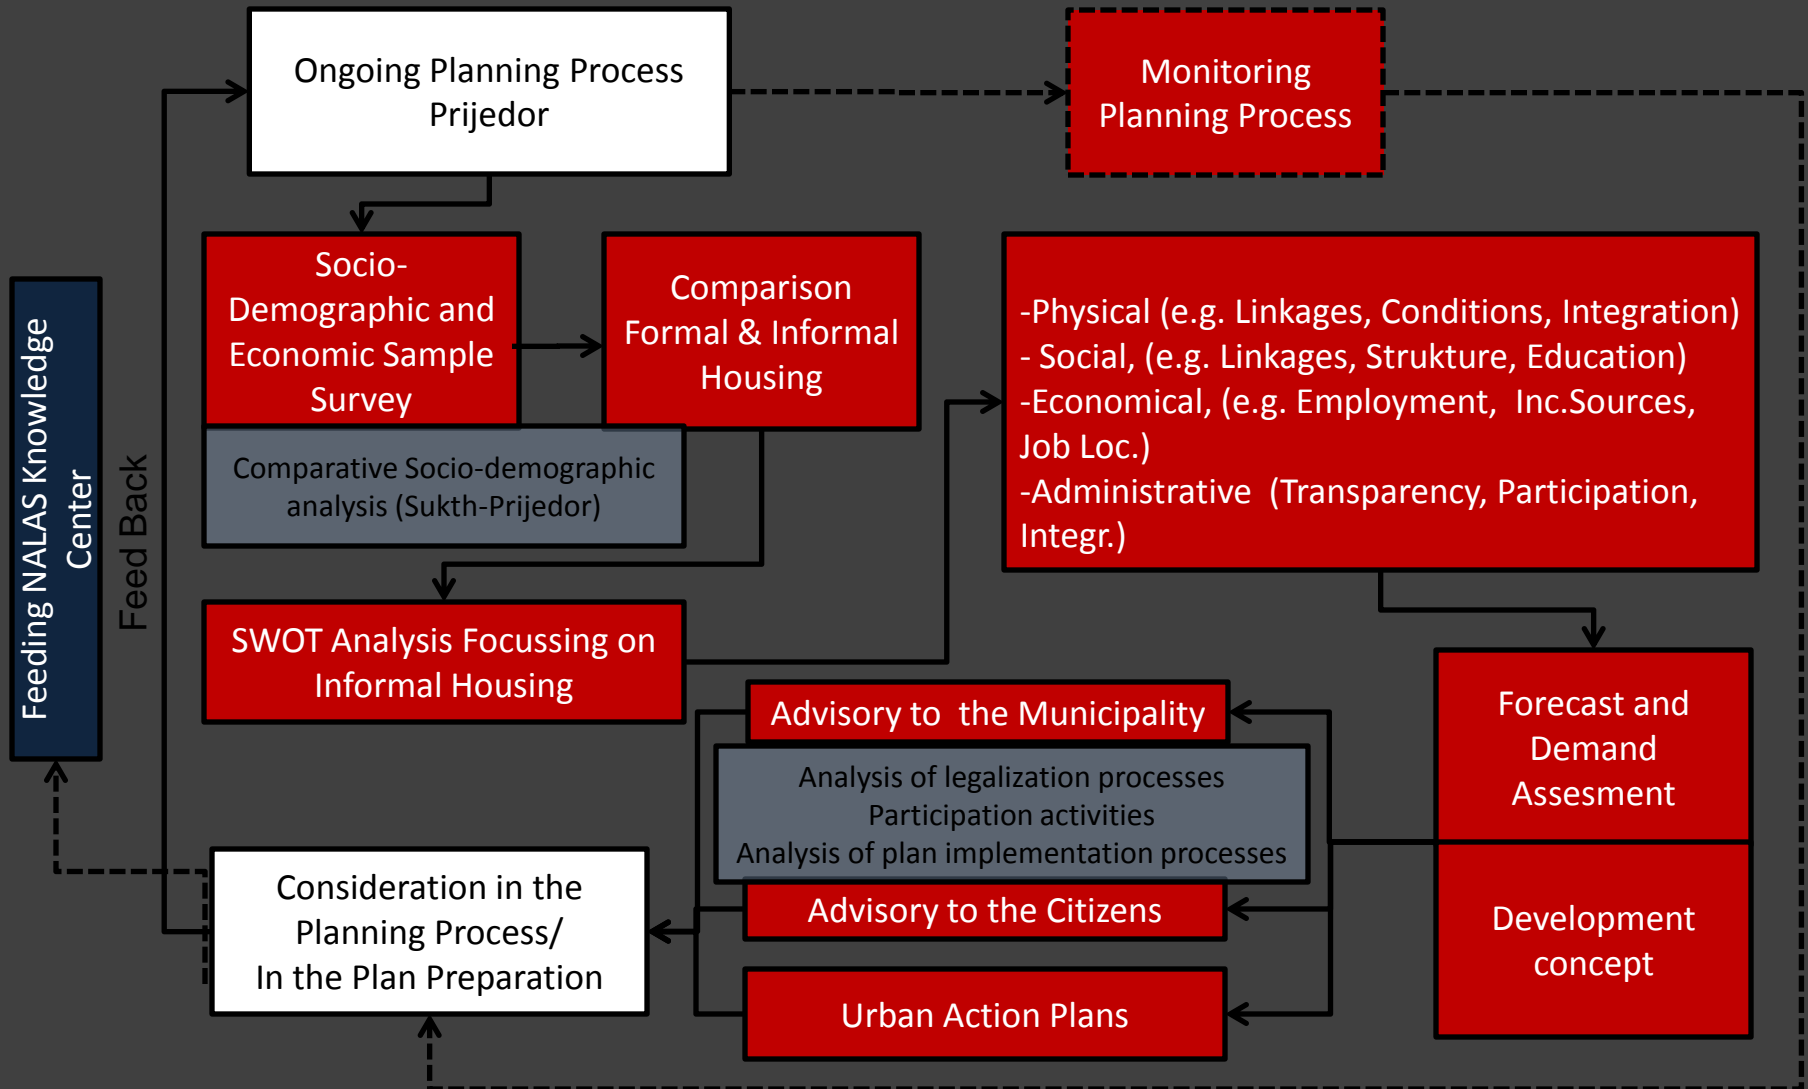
Ongoing Planning Process Prijedor

Monitoring Planning Process

Feeding NALAS Knowledge Center

Feed Back

Socio-Demographic and Economic Sample Survey

Comparison Formal & Informal Housing

Comparative Socio-demographic analysis (Sukth-Prijedor)

-Physical (e.g. Linkages, Conditions, Integration)
- Social, (e.g. Linkages, Strukture, Education)
-Economical, (e.g. Employment, Inc.Sources, Job Loc.)
-Administrative (Transparency, Participation, Integr.)

SWOT Analysis Focussing on Informal Housing

Advisory to the Municipality

Analysis of legalization processes
Participation activities
Analysis of plan implementation processes

Forecast and Demand Assesment

Consideration in the Planning Process/
In the Plan Preparation

Advisory to the Citizens

Development concept

Urban Action Plans